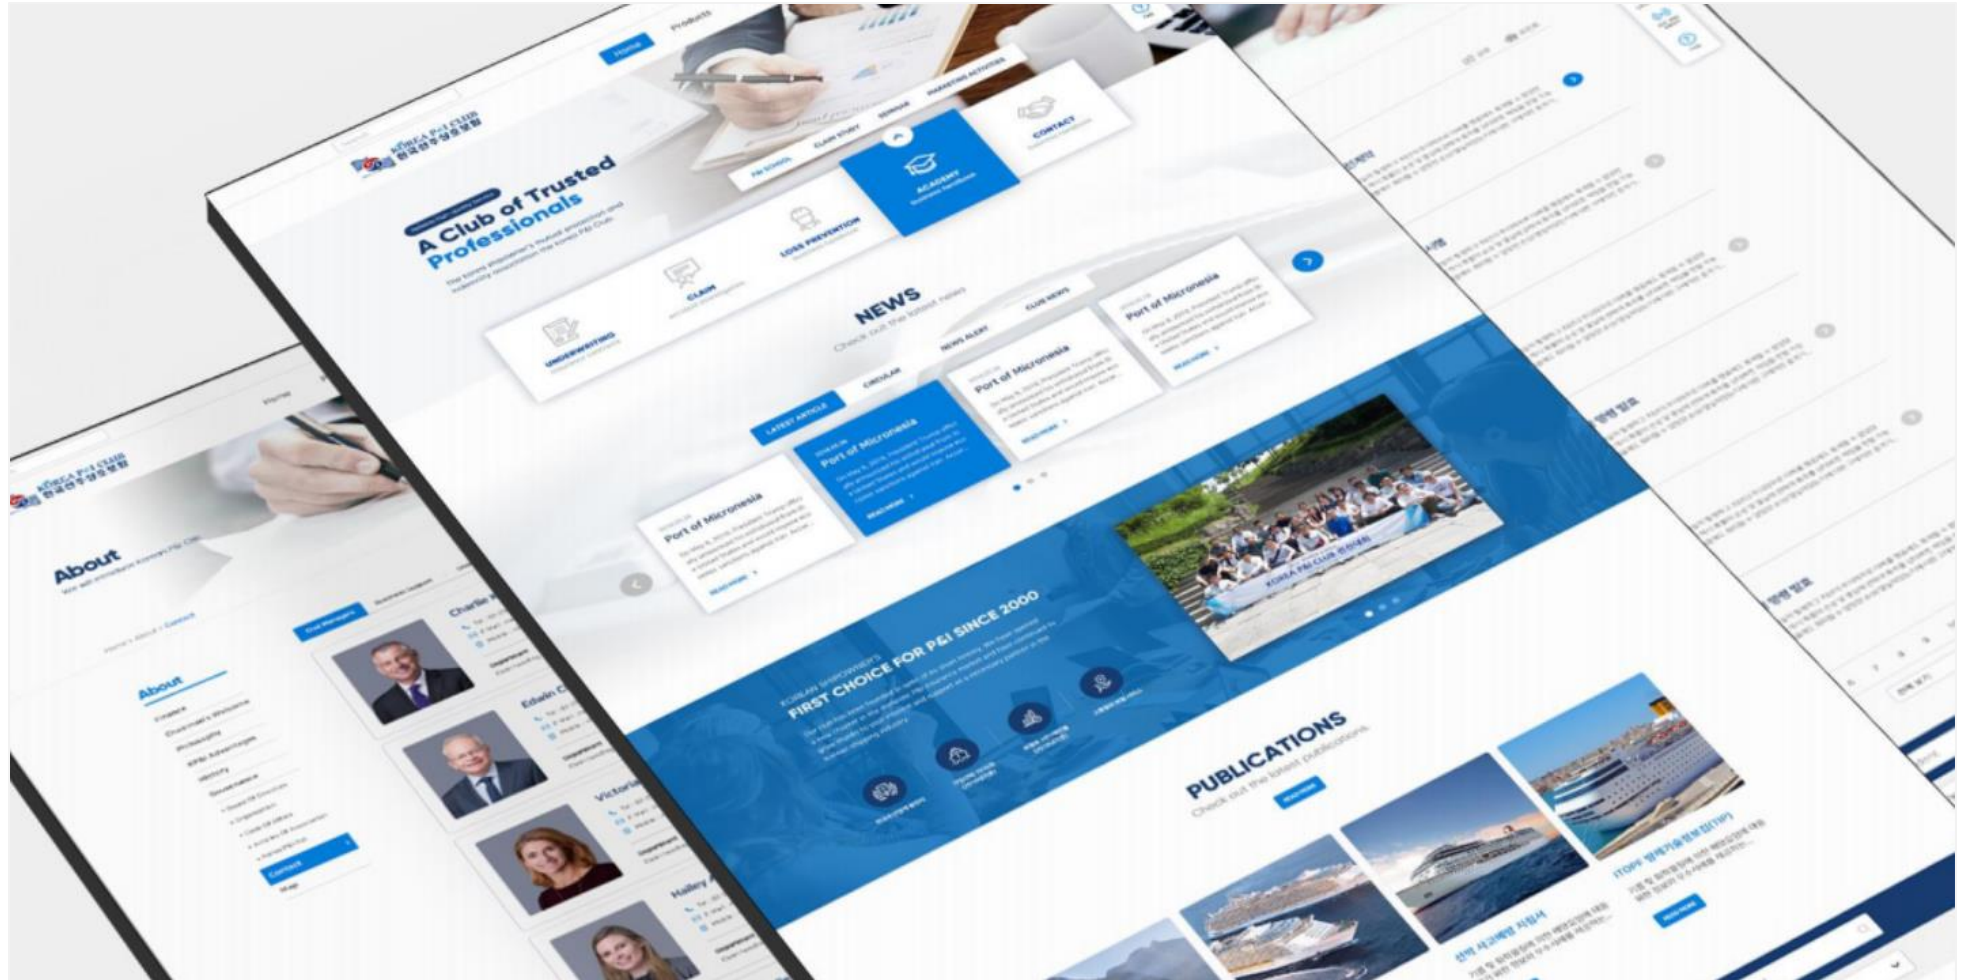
Home Products

KOREA P&I CLUB 한국선주상호보험

A Club of Trusted Professionals

The Korea shipowner's trusted protection and indemnity association the Korea P&I Club.

P&I SCHOOL CLAIM STUDY SEMINAR MARKETING ACTIVITIES

ACADEMY

CONTACT

UNDERWRITING

CLAIM

LOSS PREVENTION

NEWS
Check out the latest news

LATEST ARTICLE CIRCULAR NEWS ALERT CLUB NEWS

Port of Micronesia

Port of Micronesia

Port of Micronesia

Port of Micronesia

READ MORE

KOREAN SHIPOWNERS
FIRST CHOICE FOR P&I SINCE 2000

KOREA P&I CLUB

PUBLICATIONS
Check out the latest publications

READ MORE

ITOPF 방제기술정보집(TIP)

선박 사고예방 지침서

READ MORE

About
We will introduce Korean P&I Club

Home > About > Contact

About

Greeting
Chairman's Welcome
Philosophy
KP&I Advantages
History
Governance
Contact
Map

Charlie

Edwin

Victoria

Hailey

Home